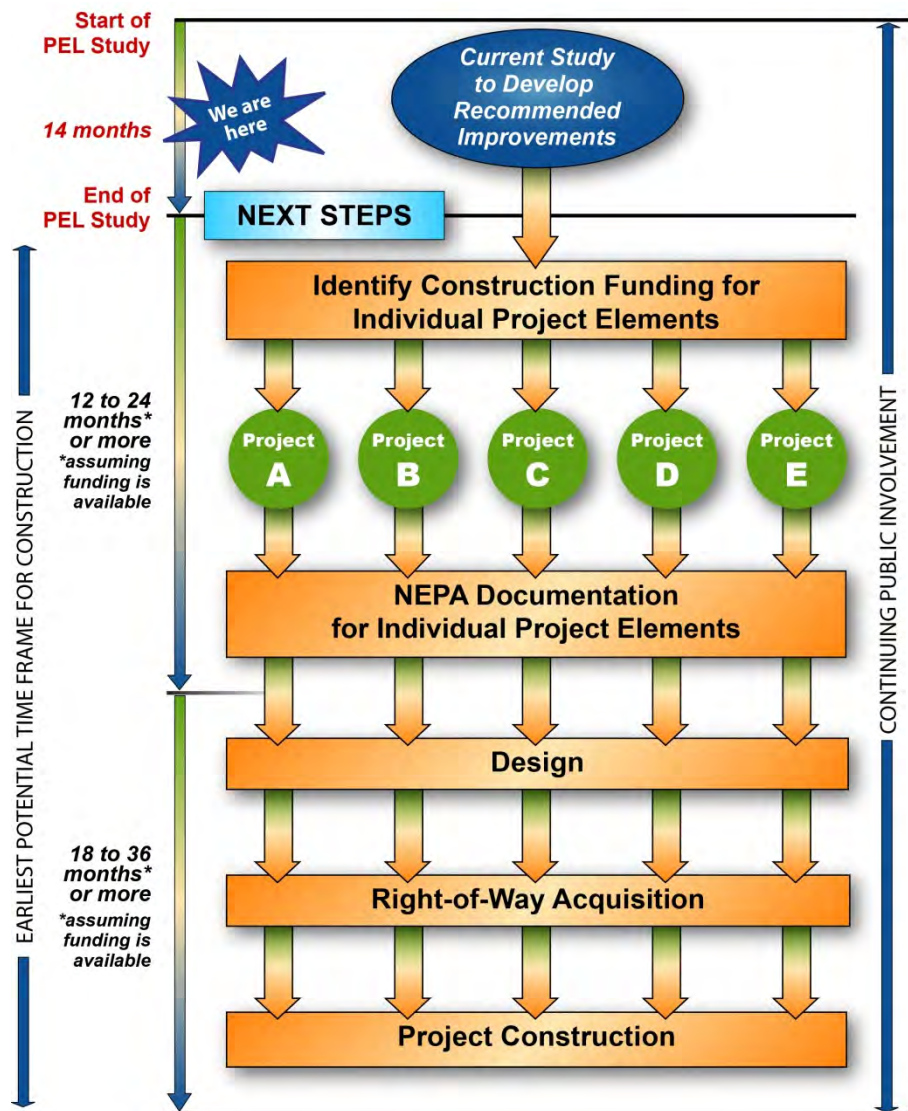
Start of PEL Study

We are here

14 months

End of PEL Study

Current Study to Develop Recommended Improvements

NEXT STEPS

EARLIEST POTENTIAL TIME FRAME FOR CONSTRUCTION

Identify Construction Funding for Individual Project Elements

12 to 24 months* or more
*assuming funding is available

Project A

Project B

Project C

Project D

Project E

NEPA Documentation for Individual Project Elements

Design

18 to 36 months* or more
*assuming funding is available

Right-of-Way Acquisition

Project Construction

CONTINUING PUBLIC INVOLVEMENT